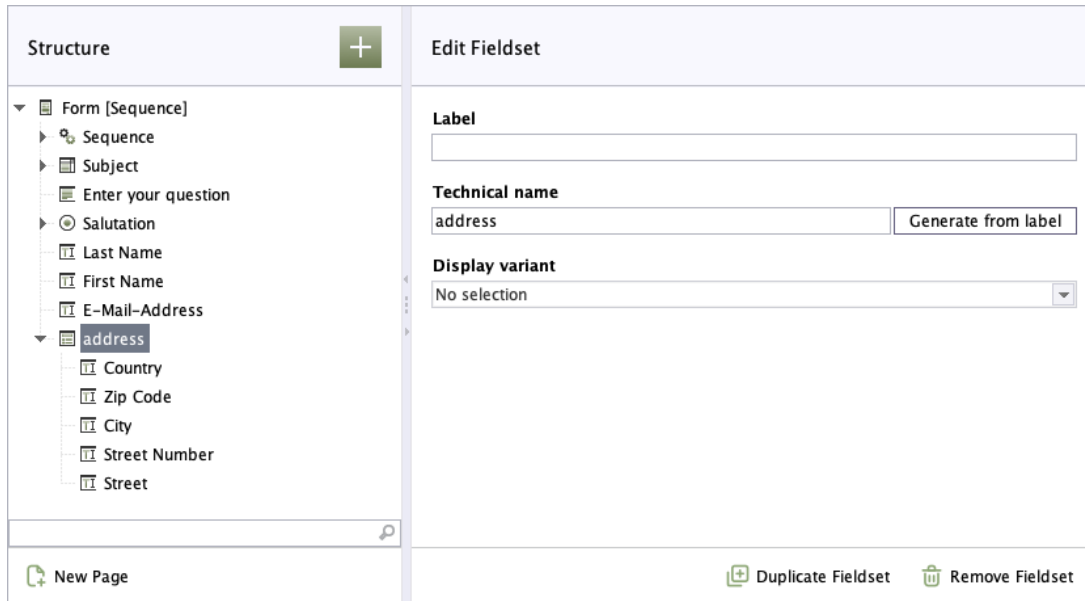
Structure

Form [Sequence]
Sequence
Subject
Enter your question
Salutation
Last Name
First Name
E-Mail-Address
address
Country
Zip Code
City
Street Number
Street

New Page

Edit Fieldset

Label

Technical name
address
Generate from label

Display variant
No selection

Duplicate Fieldset
Remove Fieldset